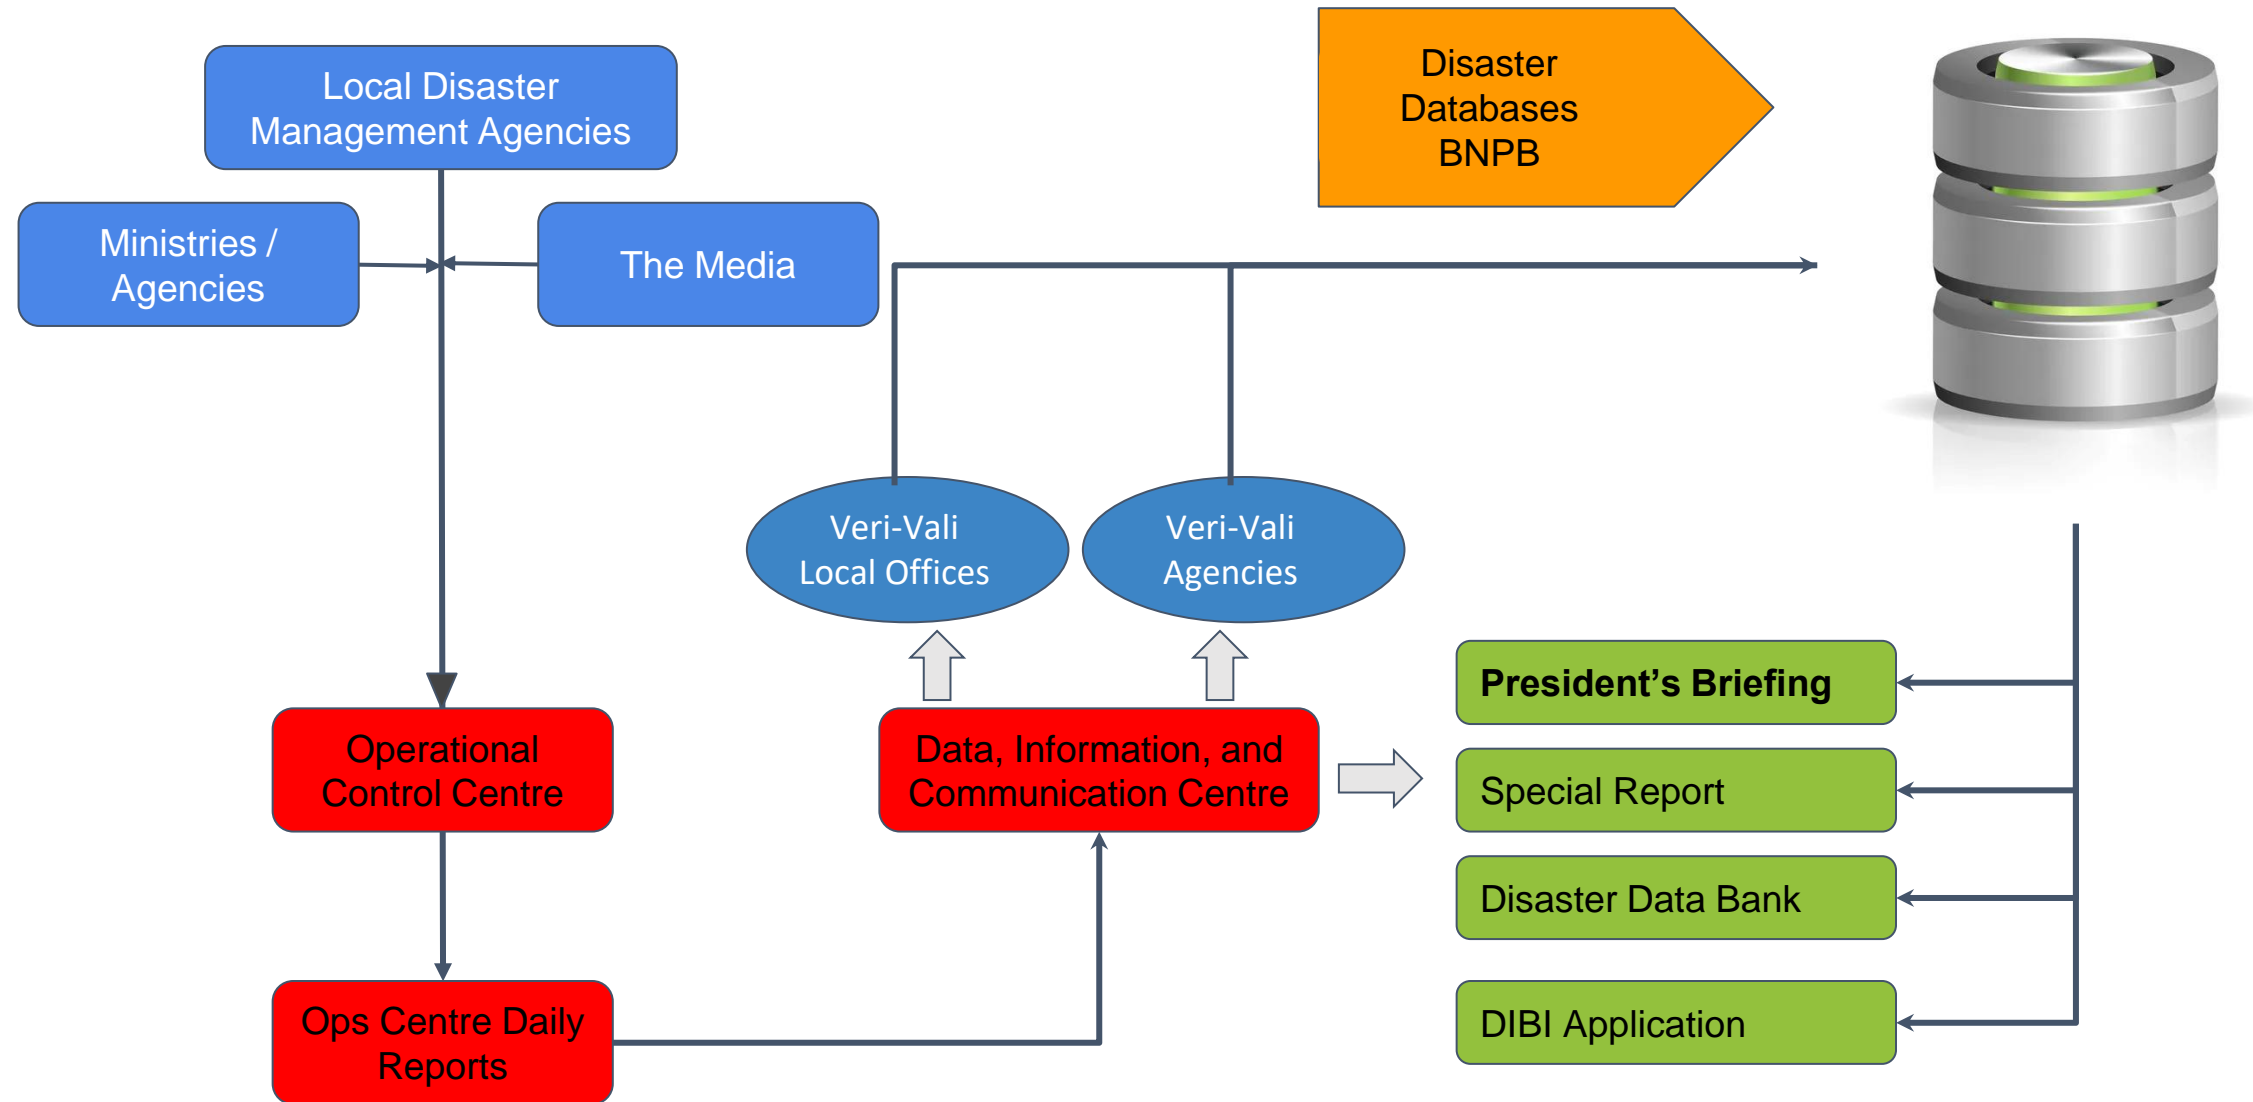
Local Disaster Management Agencies

Ministries / Agencies

The Media

Disaster Databases BNPB

Veri-Vali Local Offices

Veri-Vali Agencies

Operational Control Centre

Data, Information, and Communication Centre

President's Briefing

Special Report

Disaster Data Bank

DIBI Application

Ops Centre Daily Reports